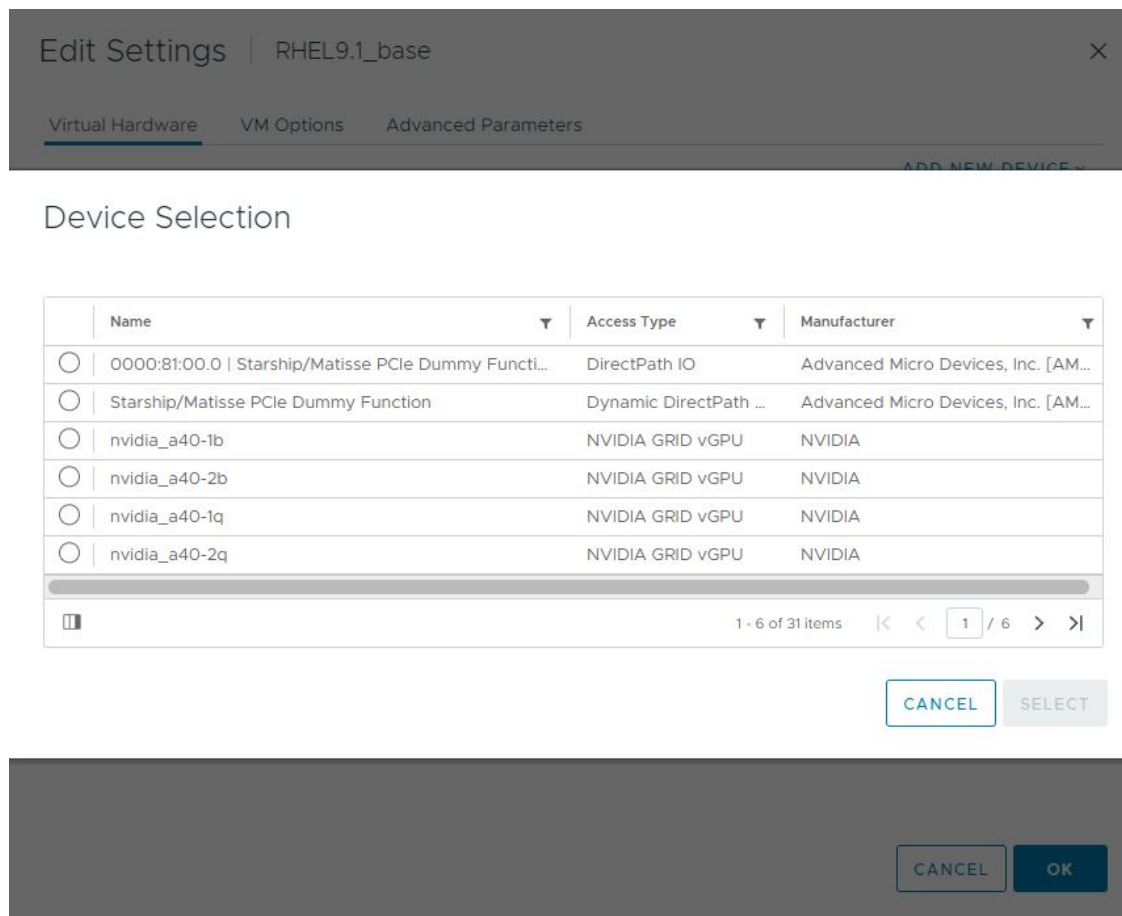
Edit Settings | RHEL9.1_base

Virtual Hardware VM Options Advanced Parameters

ADD NEW DEVICE

Device Selection

| | Name | Access Type | Manufacturer |
|---|---|---|---|
| ○ | 0000:81:00.0 \| Starship/Matisse PCIe Dummy Functi... | DirectPath IO | Advanced Micro Devices, Inc. [AM... |
| ○ | Starship/Matisse PCIe Dummy Function | Dynamic DirectPath ... | Advanced Micro Devices, Inc. [AM... |
| ○ | nvidia_a40-1b | NVIDIA GRID vGPU | NVIDIA |
| ○ | nvidia_a40-2b | NVIDIA GRID vGPU | NVIDIA |
| ○ | nvidia_a40-1q | NVIDIA GRID vGPU | NVIDIA |
| ○ | nvidia_a40-2q | NVIDIA GRID vGPU | NVIDIA |

1 - 6 of 31 items 1 / 6

CANCEL SELECT

CANCEL OK